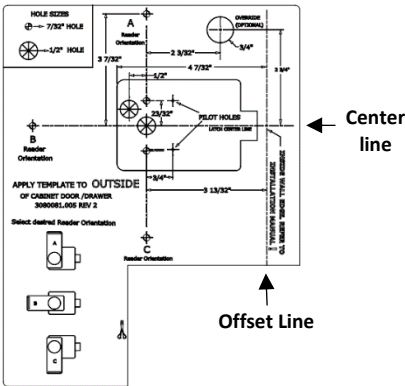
HOLE SIZES
7/32" HOLE
1/2" HOLE

A
Reader Orientation

OVERSIZE (OPTIONAL)

2 3/32"
3/4"
3 7/32"
4 7/32"
3 3/4"
1/2"
23/32"
PILOT HOLES
LATCH CENTER LINE

B
Reader Orientation

Center line

INSIDE WALL EDGE. REFER TO INSTALLATION MANUAL

3/4"
3 13/32"

APPLY TEMPLATE TO OUTSIDE
OF CABINET DOOR / DRAWER
3080081.005 REV 2

Select desired Reader Orientation

C
Reader Orientation

A
B
C

Offset Line